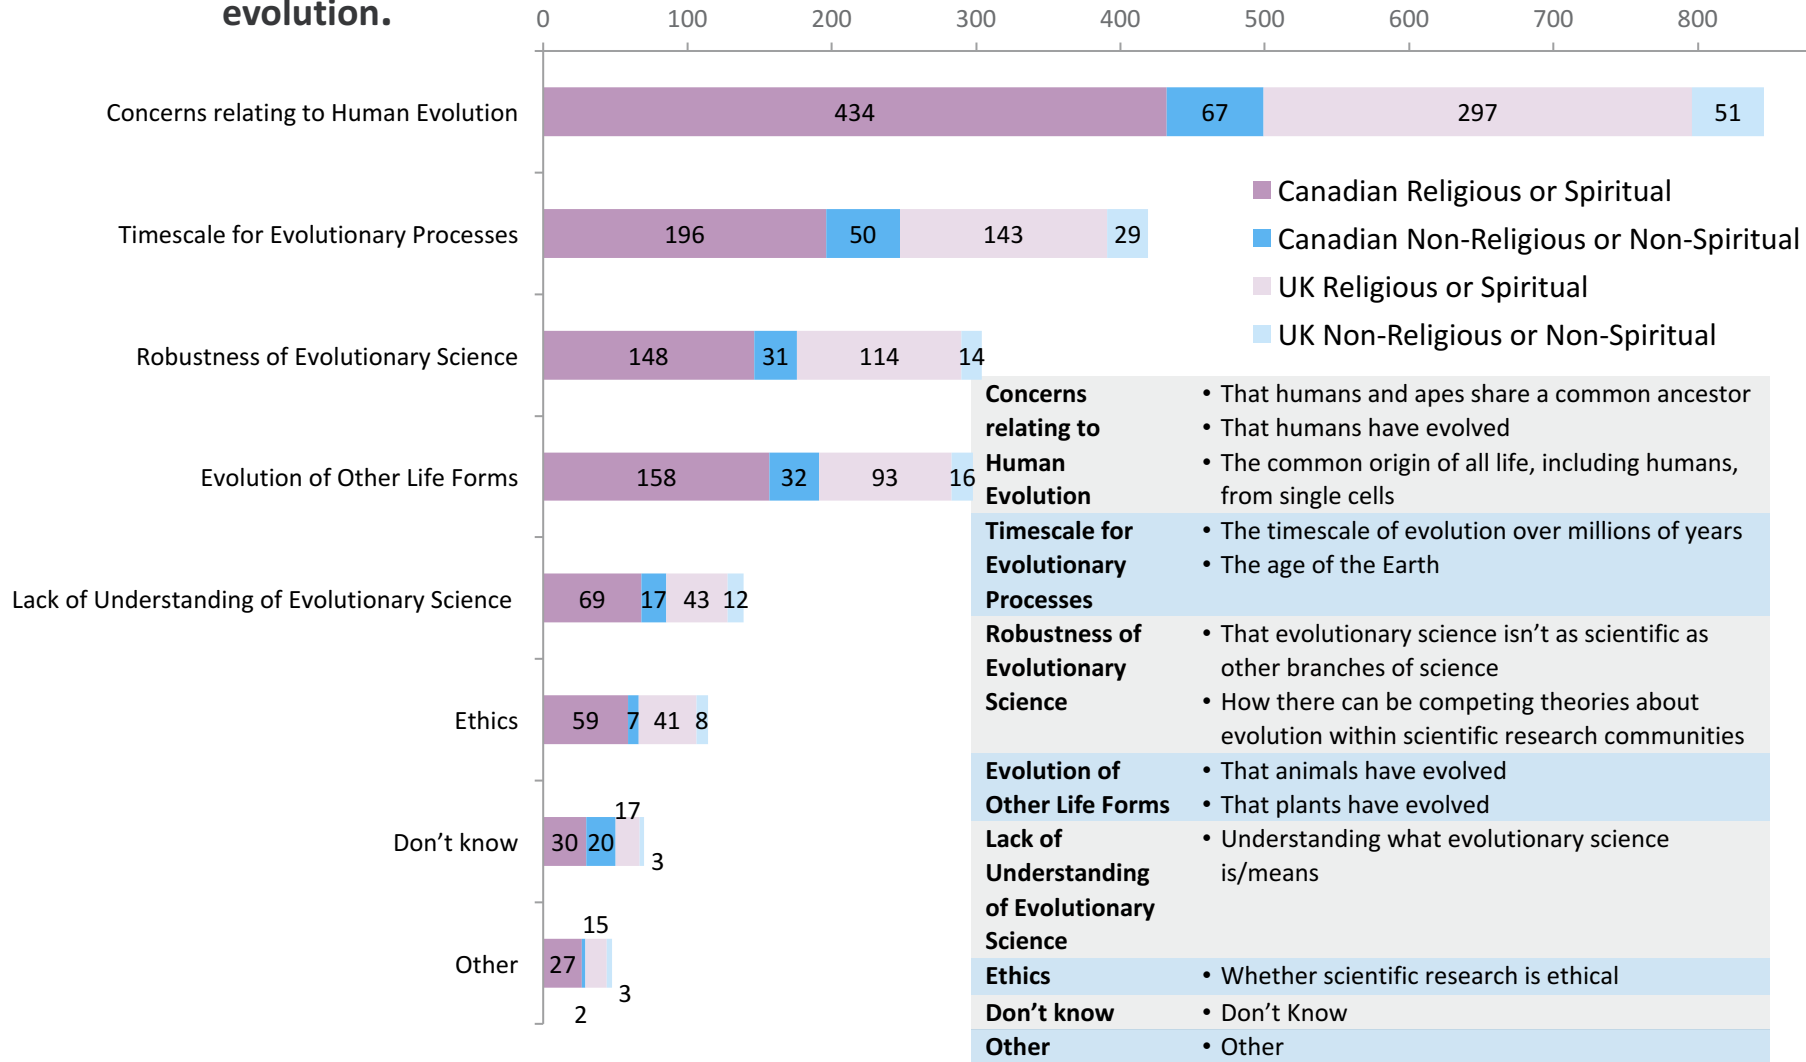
evolution.

0 100 200 300 400 500 600 700 800

Concerns relating to Human Evolution 434 67 297 51

Timescale for Evolutionary Processes 196 50 143 29

Robustness of Evolutionary Science 148 31 114 14

Evolution of Other Life Forms 158 32 93 16

Lack of Understanding of Evolutionary Science 69 17 43 12

Ethics 59 7 41 8

Don’t know 30 20 17 3

Other 27 15 3 2

Canadian Religious or Spiritual
Canadian Non-Religious or Non-Spiritual
UK Religious or Spiritual
UK Non-Religious or Non-Spiritual

| | |
|---|---|
| **Concerns relating to Human Evolution** | • That humans and apes share a common ancestor<br>• That humans have evolved<br>• The common origin of all life, including humans, from single cells |
| **Timescale for Evolutionary Processes** | • The timescale of evolution over millions of years<br>• The age of the Earth |
| **Robustness of Evolutionary Science** | • That evolutionary science isn’t as scientific as other branches of science<br>• How there can be competing theories about evolution within scientific research communities |
| **Evolution of Other Life Forms** | • That animals have evolved<br>• That plants have evolved |
| **Lack of Understanding of Evolutionary Science** | • Understanding what evolutionary science is/means |
| **Ethics** | • Whether scientific research is ethical |
| **Don’t know** | • Don’t Know |
| **Other** | • Other |